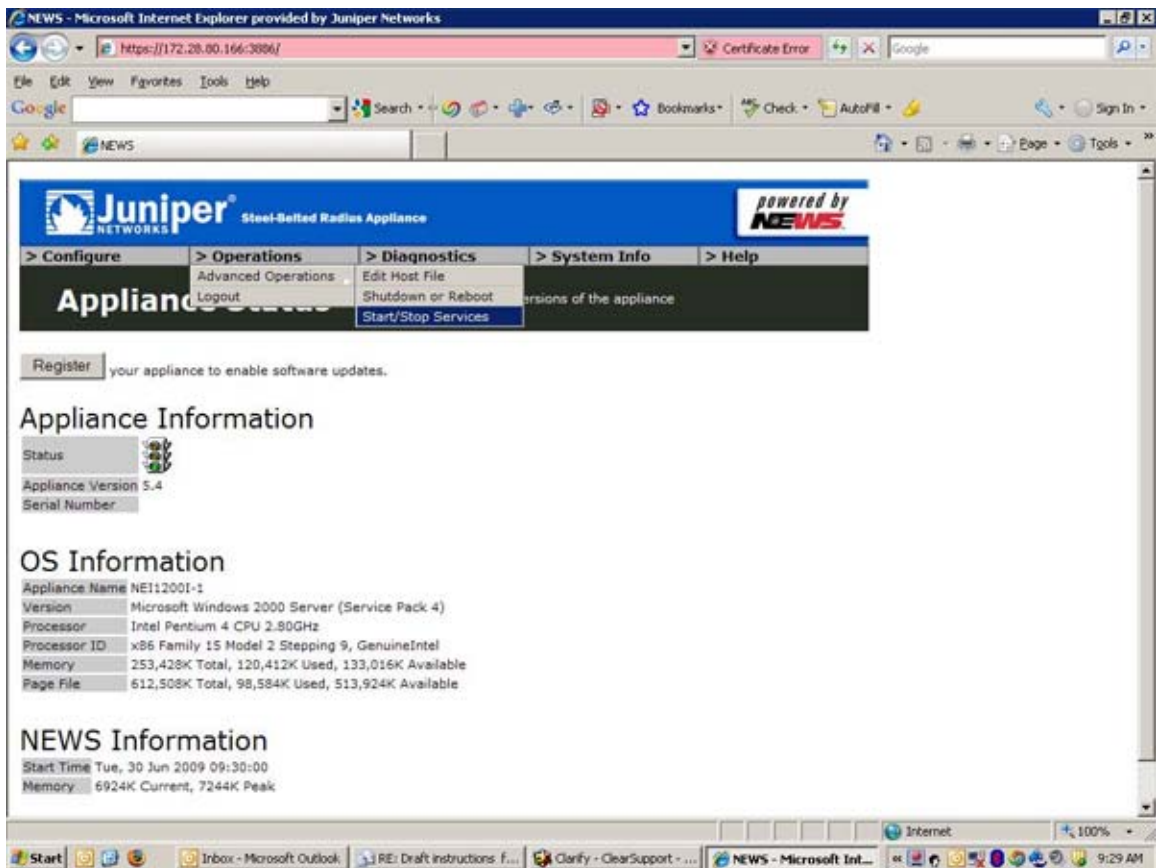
NEWS - Microsoft Internet Explorer provided by Juniper Networks

https://172.28.80.166:3886/

Certificate Error

Google

File Edit View Favorites Tools Help

Google

Search · Bookmarks · Check · AutoFill ·

Sign In ·

NEWS

Page · Tools ·

Juniper NETWORKS Steel-Belted Radius Appliance

powered by NEWS

> Configure | > Operations | > Diagnostics | > System Info | > Help

Advanced Operations
Logout

Edit Host File
Shutdown or Reboot
Start/Stop Services

Applian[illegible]

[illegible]rsions of the appliance

Register your appliance to enable software updates.

Appliance Information

| Status | |
|---|---|
| Appliance Version | 5.4 |
| Serial Number | |

OS Information

| Appliance Name | NEI1200I-1 |
|---|---|
| Version | Microsoft Windows 2000 Server (Service Pack 4) |
| Processor | Intel Pentium 4 CPU 2.80GHz |
| Processor ID | x86 Family 15 Model 2 Stepping 9, GenuineIntel |
| Memory | 253,428K Total, 120,412K Used, 133,016K Available |
| Page File | 612,508K Total, 98,584K Used, 513,924K Available |

NEWS Information

| Start Time | Tue, 30 Jun 2009 09:30:00 |
|---|---|
| Memory | 6924K Current, 7244K Peak |

Internet

100%

Start

Inbox - Microsoft Outlook

RE: Draft instructions f...

Clarify - ClearSupport - ...

NEWS - Microsoft Int...

9:29 AM